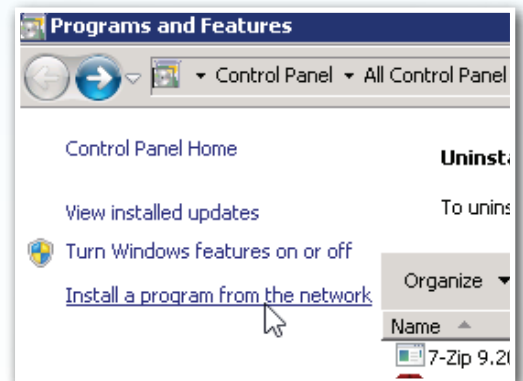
Programs and Features

Control Panel ▾ All Control Panel

Control Panel Home

View installed updates

Turn Windows features on or off

Install a program from the network

Uninsta

To unins

Organize ▾

Name

7-Zip 9.2